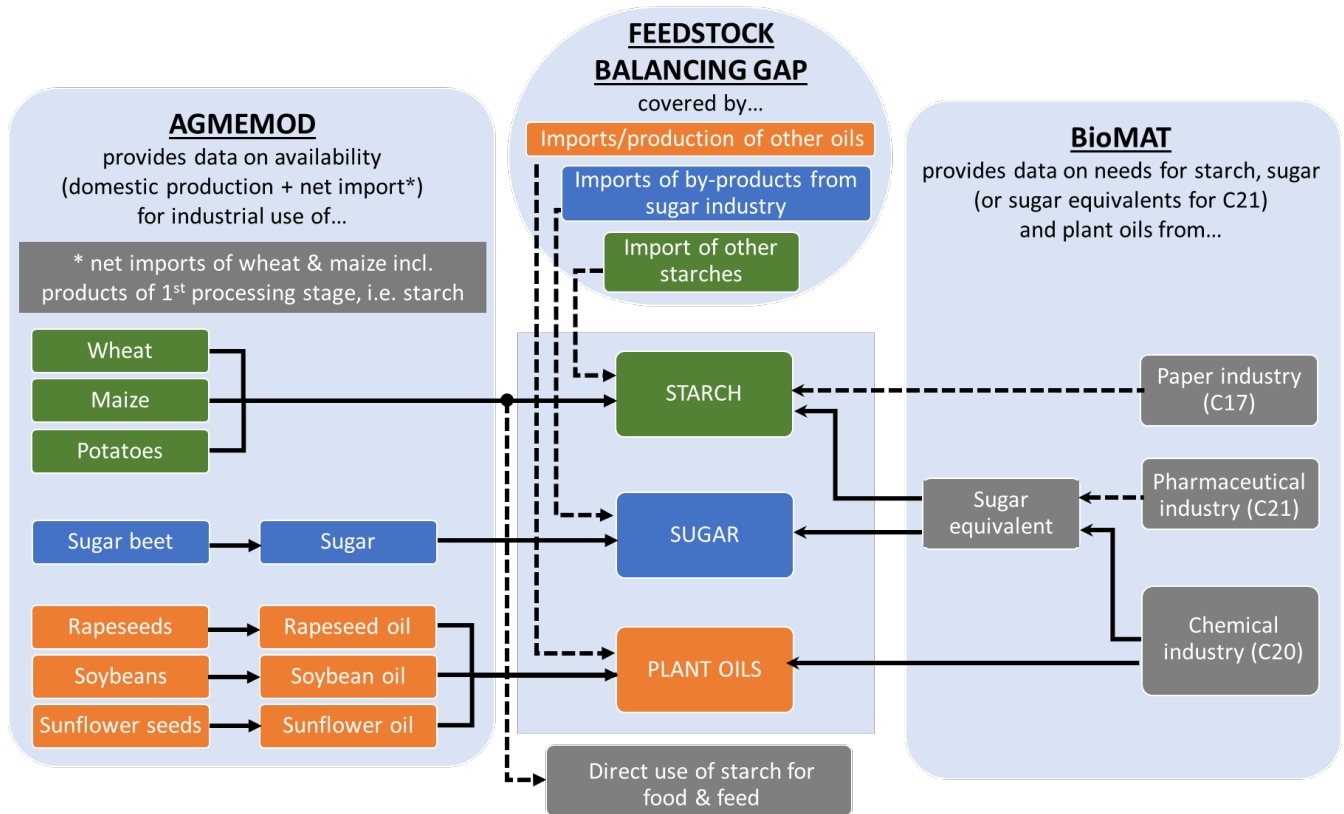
FEEDSTOCK BALANCING GAP
covered by…

Imports/production of other oils

Imports of by-products from sugar industry

Import of other starches

AGMEMOD
provides data on availability (domestic production + net import*) for industrial use of…

* net imports of wheat & maize incl. products of 1$^{st}$ processing stage, i.e. starch

Wheat

Maize

Potatoes

Sugar beet

Sugar

Rapeseeds

Rapeseed oil

Soybeans

Soybean oil

Sunflower seeds

Sunflower oil

STARCH

SUGAR

PLANT OILS

Direct use of starch for food & feed

BioMAT
provides data on needs for starch, sugar (or sugar equivalents for C21) and plant oils from…

Paper industry (C17)

Sugar equivalent

Pharmaceutical industry (C21)

Chemical industry (C20)